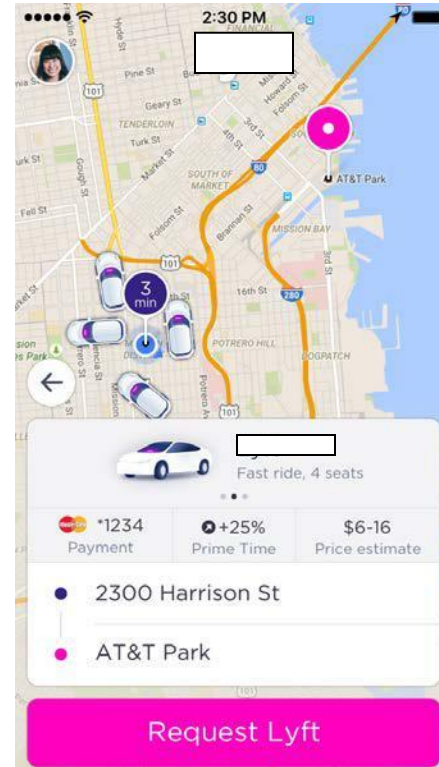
2:30 PM

Hyde St
Pine St
Geary St
TENDERLOIN
Turk St
Market St
Gough St
Fell St
SOUTH OF MARKET
Folsom St
Brannan St
4th St
3rd St
Howard St
Folsom St
AT&T Park
MISSION BAY
3rd St
16th St
POTRERO HILL
DOGPATCH
Potrero Av
Mission
101
80
280
3 min

Fast ride, 4 seats

*1234
Payment
+25%
Prime Time
$6-16
Price estimate

2300 Harrison St
AT&T Park

Request Lyft